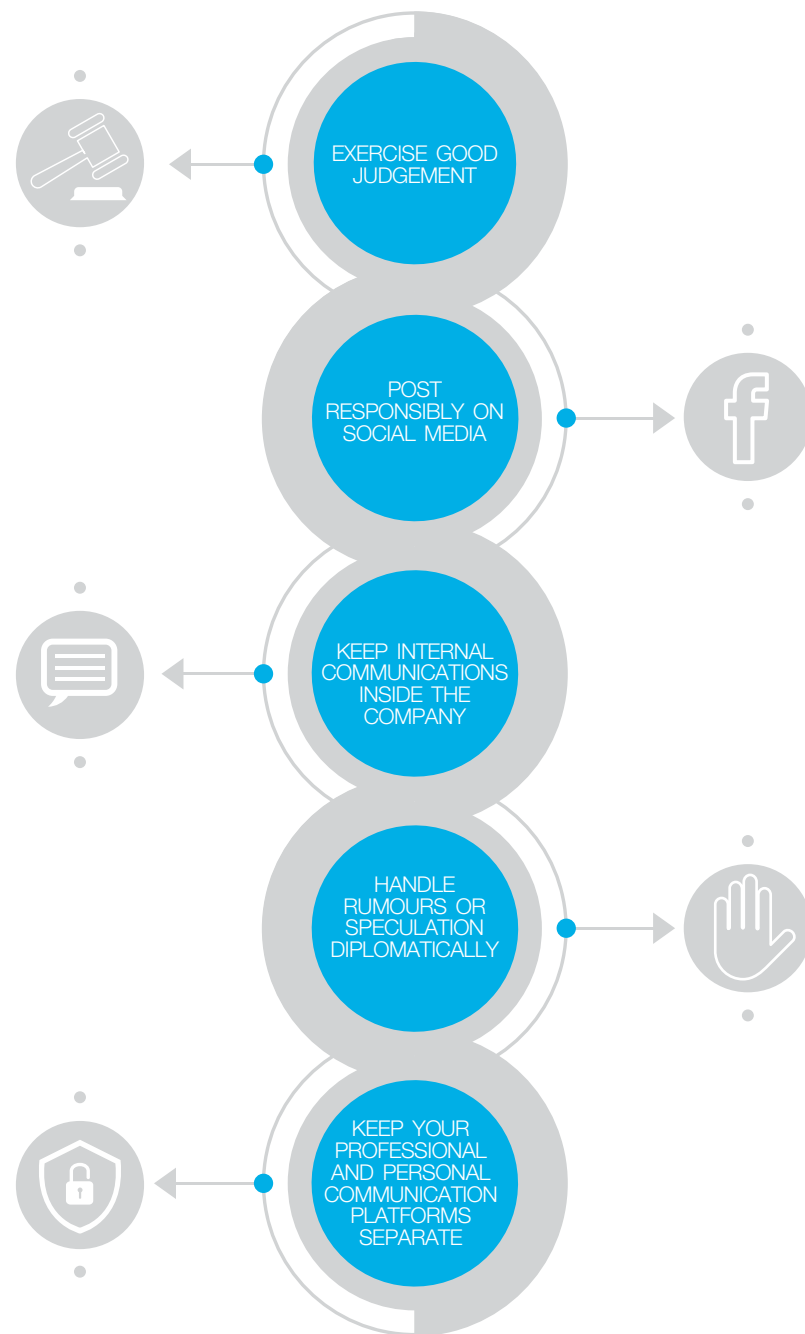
EXERCISE GOOD JUDGEMENT

POST RESPONSIBLY ON SOCIAL MEDIA

KEEP INTERNAL COMMUNICATIONS INSIDE THE COMPANY

HANDLE RUMOURS OR SPECULATION DIPLOMATICALLY

KEEP YOUR PROFESSIONAL AND PERSONAL COMMUNICATION PLATFORMS SEPARATE